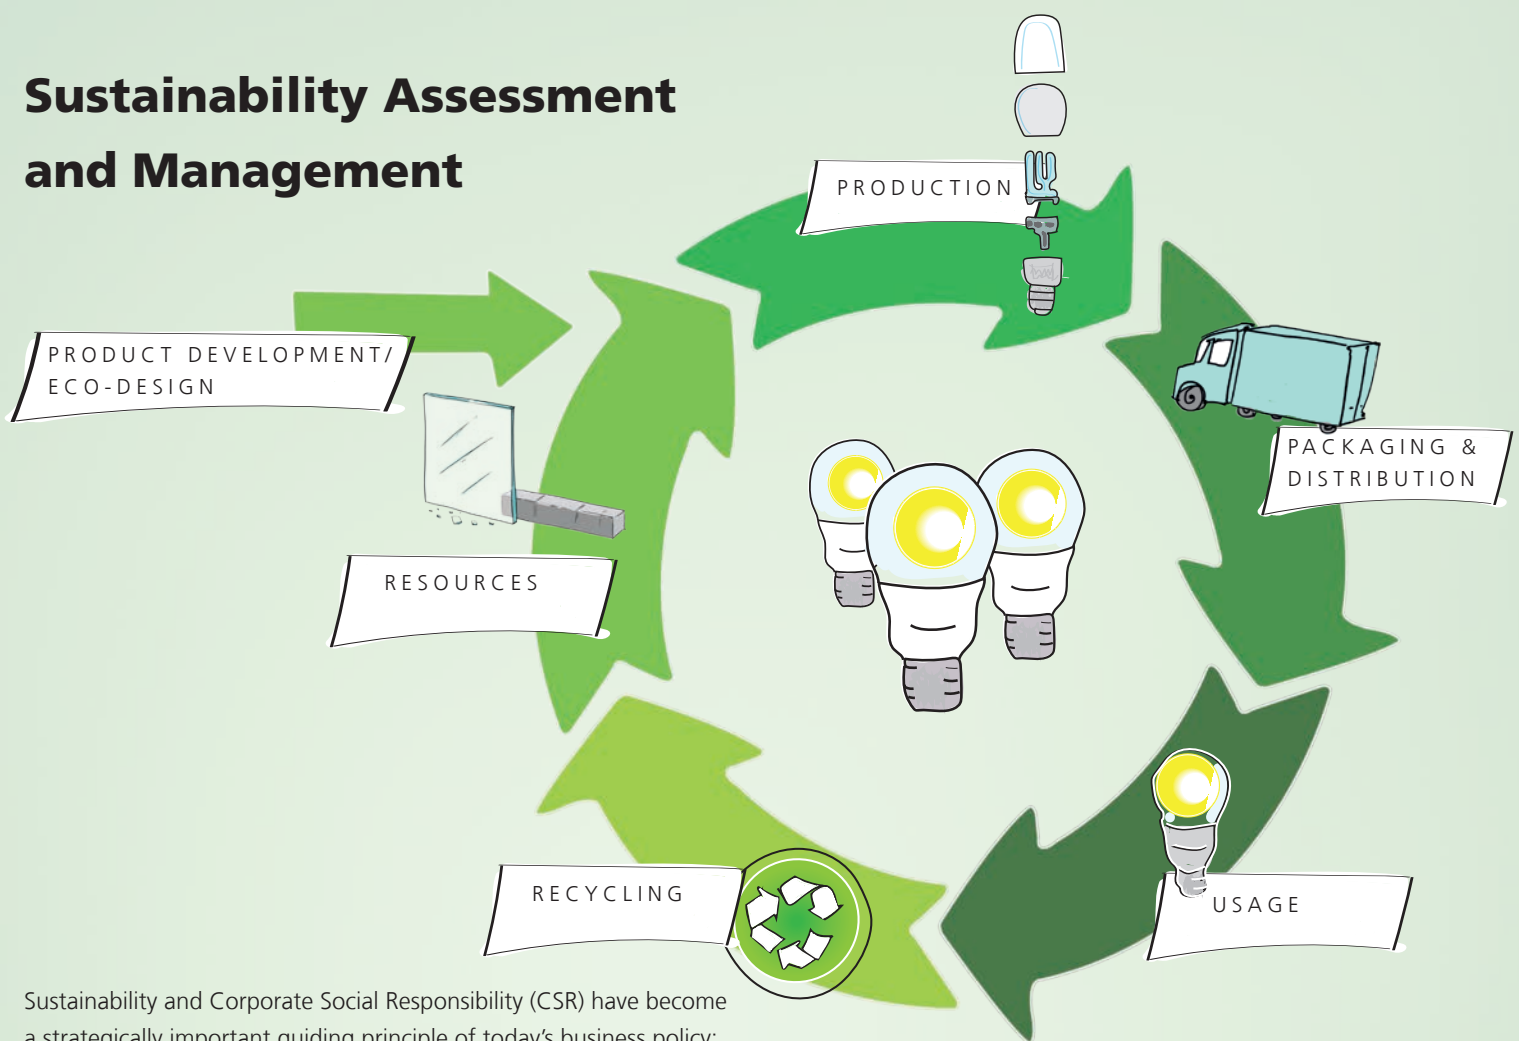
Sustainability Assessment and Management

PRODUCTION

PRODUCT DEVELOPMENT/ ECO-DESIGN

PACKAGING & DISTRIBUTION

RESOURCES

USAGE

RECYCLING

Sustainability and Corporate Social Responsibility (CSR) have become a strategically important guiding principle of today's business policy: